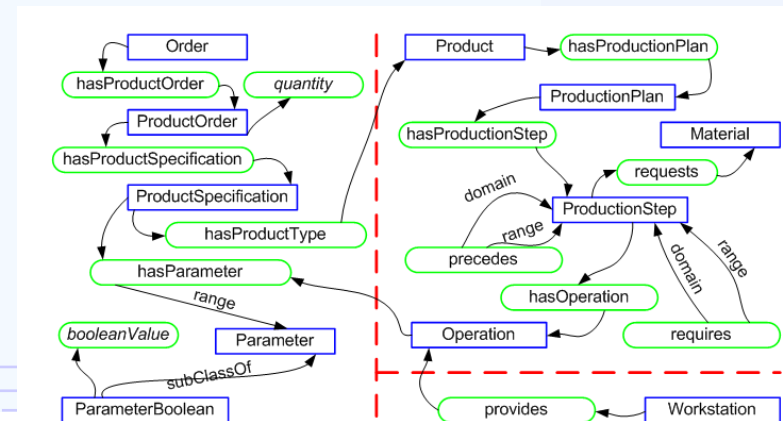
Order
hasProductOrder
quantity
ProductOrder
hasProductSpecification
ProductSpecification
hasProductType
hasParameter
range
booleanValue
Parameter
subClassOf
ParameterBoolean

Product
hasProductionPlan
ProductionPlan
hasProductionStep
Material
requests
domain
ProductionStep
range
precedes
hasOperation
domain
range
Operation
requires
provides
Workstation